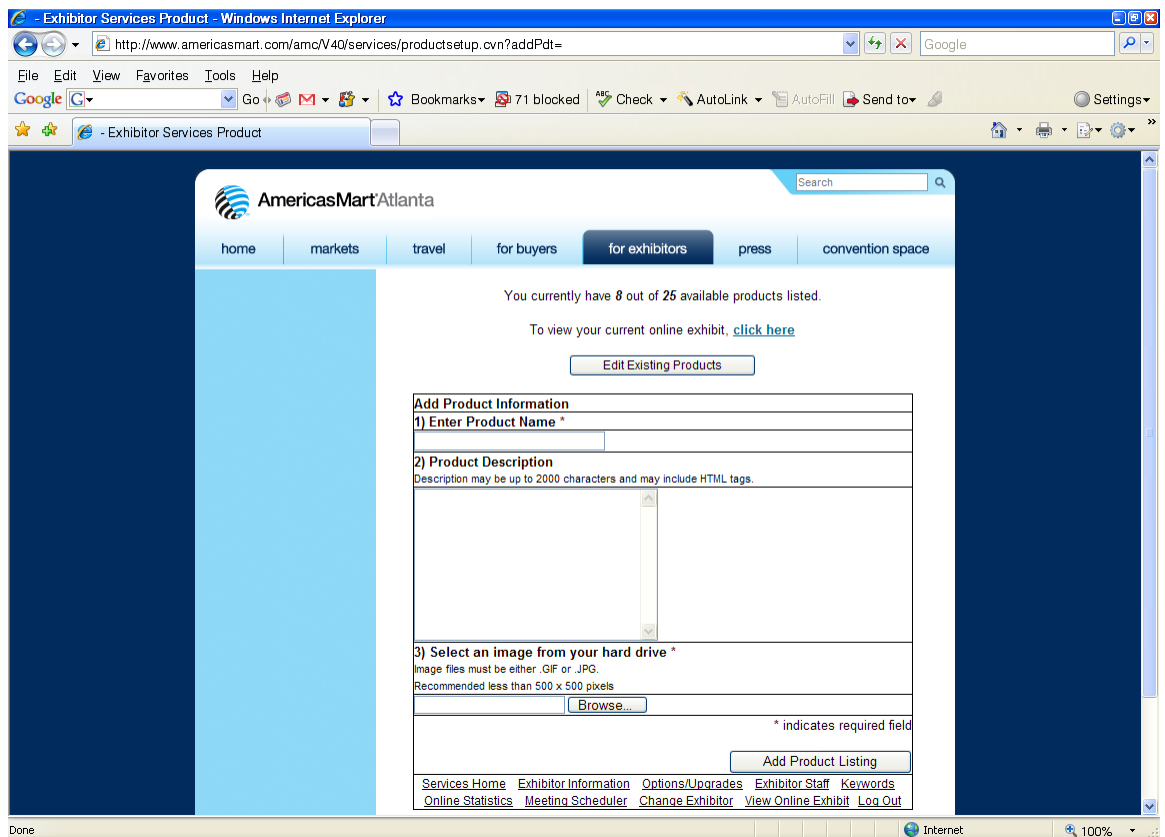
- Exhibitor Services Product - Windows Internet Explorer

http://www.americasmart.com/amc/V40/services/productsetup.cvn?addPdt=

Google

File Edit View Favorites Tools Help

Google G Go Bookmarks 71 blocked Check AutoLink AutoFill Send to Settings

- Exhibitor Services Product

Search

AmericasMart Atlanta

home | markets | travel | for buyers | for exhibitors | press | convention space

You currently have **8** out of **25** available products listed.

To view your current online exhibit, click here

Edit Existing Products

**Add Product Information**

**1) Enter Product Name** *

**2) Product Description**

Description may be up to 2000 characters and may include HTML tags.

**3) Select an image from your hard drive** *

Image files must be either .GIF or .JPG.

Recommended less than 500 x 500 pixels

Browse...

* indicates required field

Add Product Listing

Services Home | Exhibitor Information | Options/Upgrades | Exhibitor Staff | Keywords

Online Statistics | Meeting Scheduler | Change Exhibitor | View Online Exhibit | Log Out

Done

Internet

100%